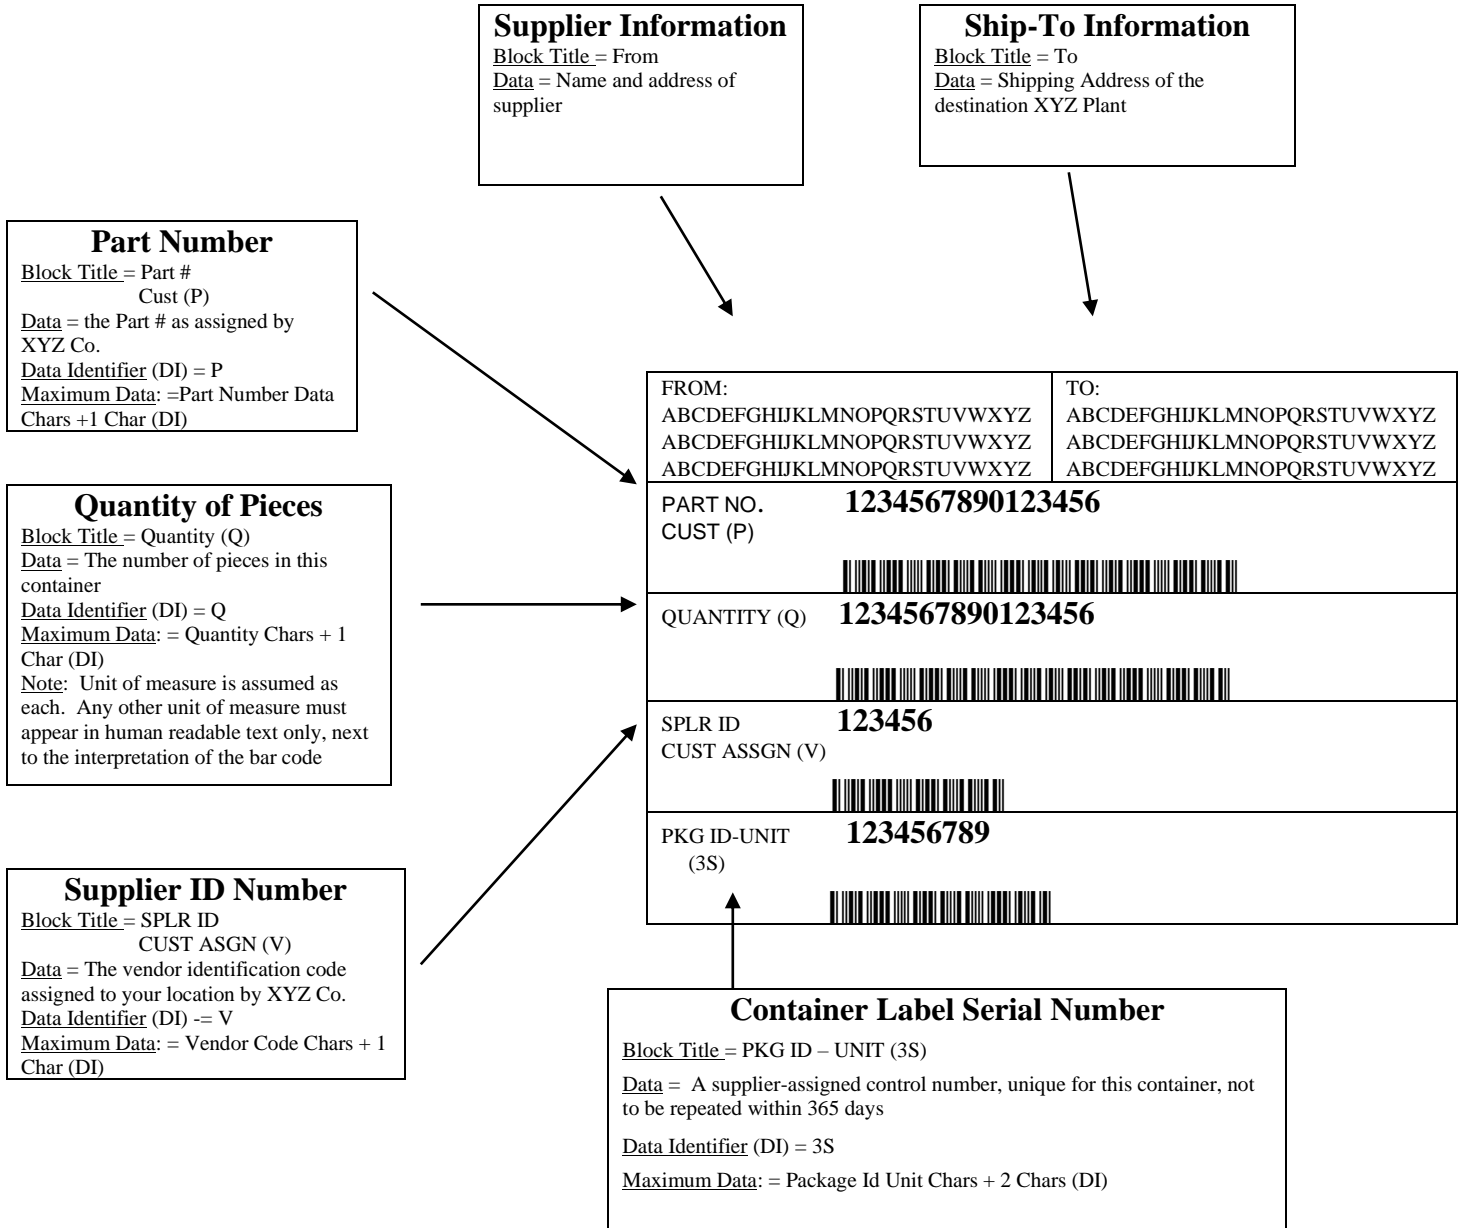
**Supplier Information**
Block Title = From
Data = Name and address of supplier

**Ship-To Information**
Block Title = To
Data = Shipping Address of the destination XYZ Plant

**Part Number**
Block Title = Part #
Cust (P)
Data = the Part # as assigned by XYZ Co.
Data Identifier (DI) = P
Maximum Data: =Part Number Data Chars +1 Char (DI)

**Quantity of Pieces**
Block Title = Quantity (Q)
Data = The number of pieces in this container
Data Identifier (DI) = Q
Maximum Data: = Quantity Chars + 1 Char (DI)
Note: Unit of measure is assumed as each. Any other unit of measure must appear in human readable text only, next to the interpretation of the bar code

**Supplier ID Number**
Block Title = SPLR ID
CUST ASGN (V)
Data = The vendor identification code assigned to your location by XYZ Co.
Data Identifier (DI) -= V
Maximum Data: = Vendor Code Chars + 1 Char (DI)

| FROM: ABCDEFGHIJKLMNOPQRSTUVWXYZ ABCDEFGHIJKLMNOPQRSTUVWXYZ ABCDEFGHIJKLMNOPQRSTUVWXYZ | TO: ABCDEFGHIJKLMNOPQRSTUVWXYZ ABCDEFGHIJKLMNOPQRSTUVWXYZ ABCDEFGHIJKLMNOPQRSTUVWXYZ |
|---|---|
| PART NO. CUST (P) 1234567890123456 | |
| QUANTITY (Q) 1234567890123456 | |
| SPLR ID CUST ASSGN (V) 123456 | |
| PKG ID-UNIT (3S) 123456789 | |

**Container Label Serial Number**
Block Title = PKG ID – UNIT (3S)

Data = A supplier-assigned control number, unique for this container, not to be repeated within 365 days

Data Identifier (DI) = 3S

Maximum Data: = Package Id Unit Chars + 2 Chars (DI)